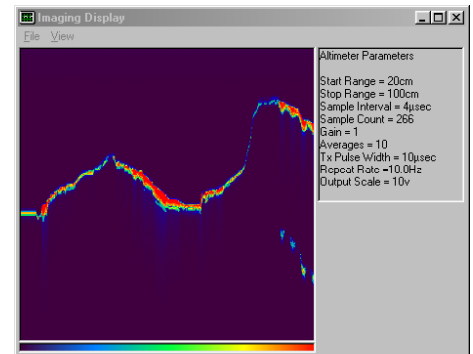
Imaging Display
File View

Altimeter Parameters

Start Range = 20cm
Stop Range = 100cm
Sample Interval = 4µsec
Sample Count = 266
Gain = 1
Averages = 10
Tx Pulse Width = 10µsec
Repeat Rate =10.0Hz
Output Scale = 10v